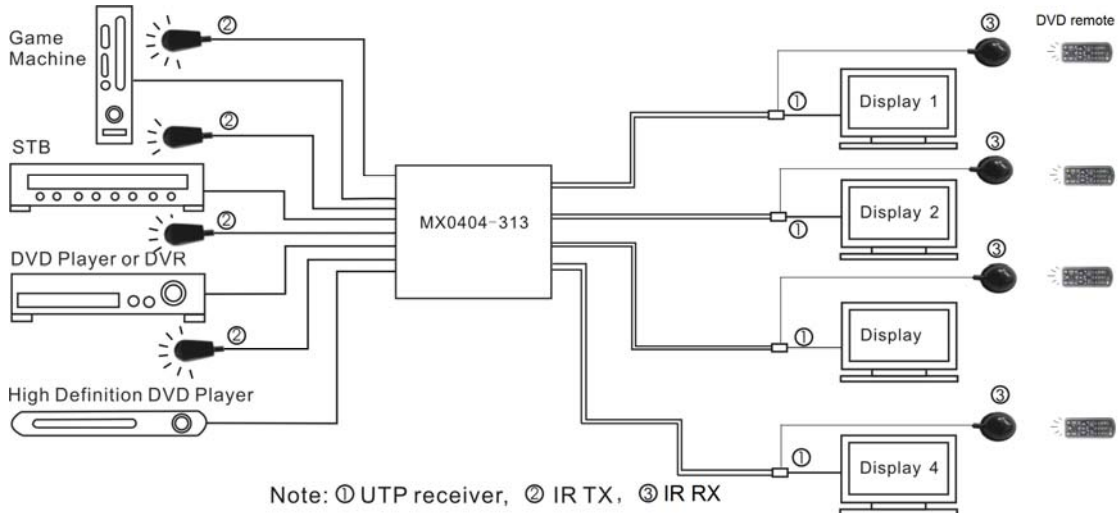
Game Machine

②

STB

②

②

DVD Player or DVR

②

High Definition DVD Player

MX0404-313

③

DVD remote

①

Display 1

③

Display 2

①

③

①

Display

③

①

Display 4

Note: ① UTP receiver, ② IR TX, ③ IR RX